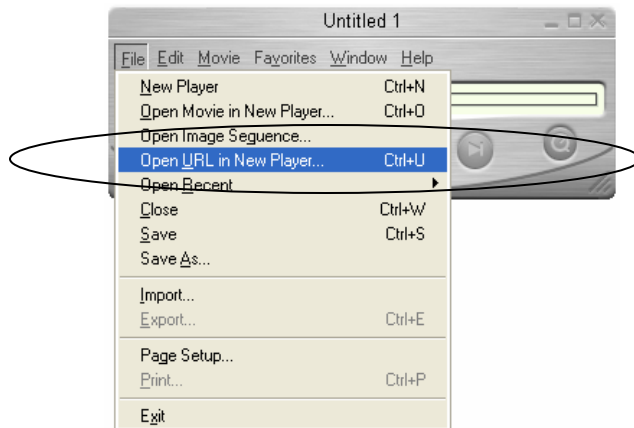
Untitled 1

File Edit Movie Favorites Window Help

New Player Ctrl+N
Open Movie in New Player... Ctrl+O
Open Image Sequence...
Open URL in New Player... Ctrl+U
Open Recent
Close Ctrl+W
Save Ctrl+S
Save As...
Import...
Export... Ctrl+E
Page Setup...
Print... Ctrl+P
Exit